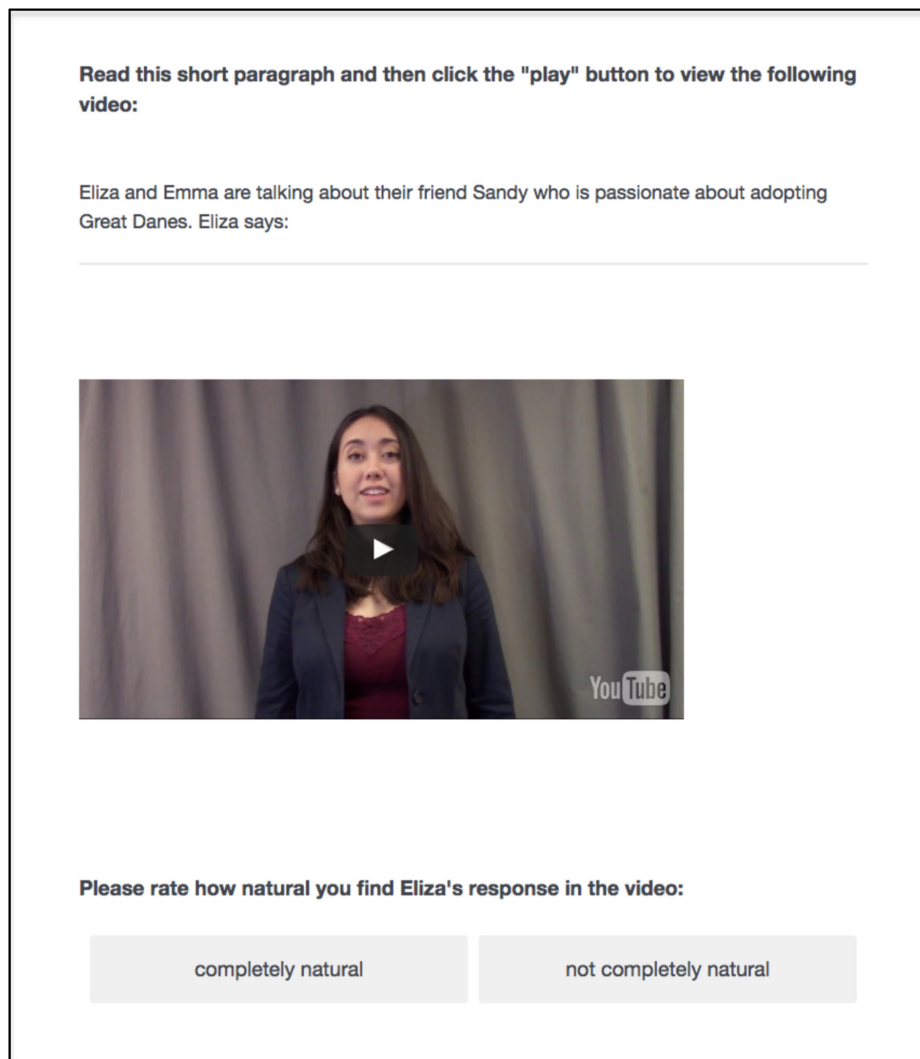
Read this short paragraph and then click the "play" button to view the following video:

Eliza and Emma are talking about their friend Sandy who is passionate about adopting Great Danes. Eliza says:

YouTube

Please rate how natural you find Eliza's response in the video:

completely natural

not completely natural